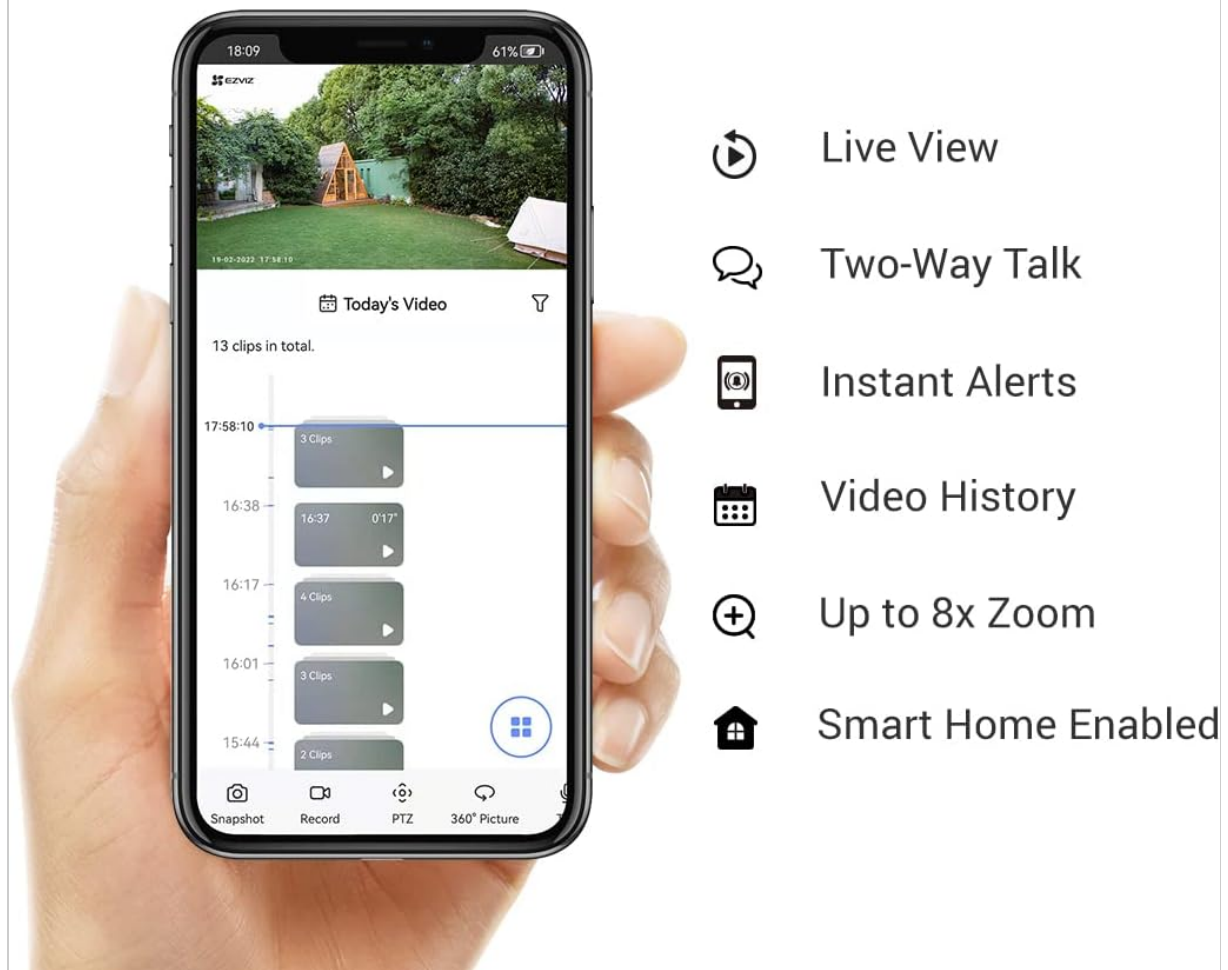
18:09
61%
EZVIZ
19-02-2022 17:58:10
Today's Video
13 clips in total.
17:58:10
3 Clips
16:38
16:37
0'17"
16:17
4 Clips
16:01
3 Clips
15:44
2 Clips
Snapshot
Record
PTZ
360° Picture

Live View
Two-Way Talk
Instant Alerts
Video History
Up to 8x Zoom
Smart Home Enabled